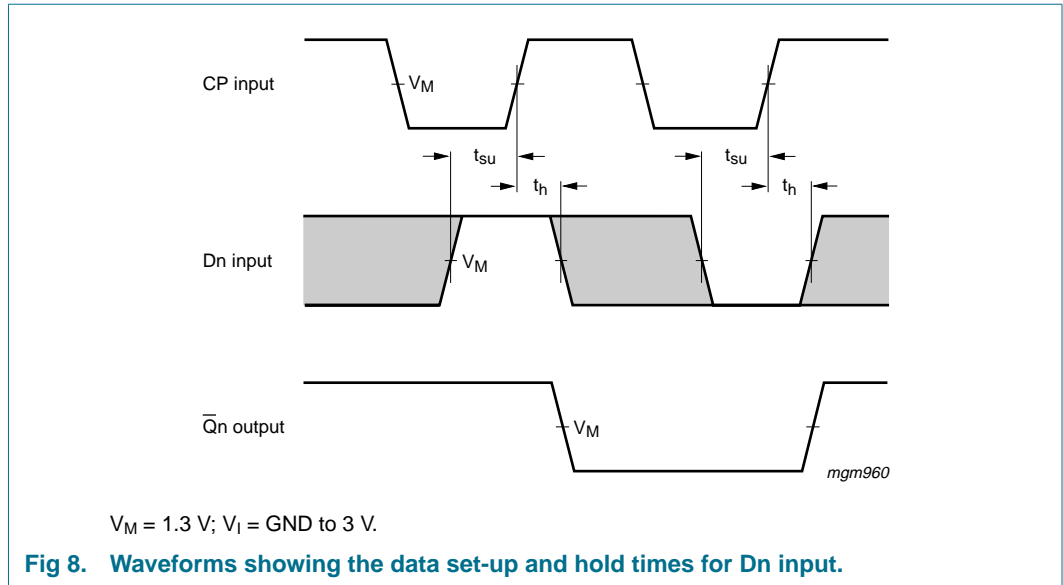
CP input

$V_M$

$t_{su}$

$t_h$

$t_{su}$

$t_h$

Dn input

$V_M$

$\overline{Q}$n output

$V_M$

mgm960

$V_M$ = 1.3 V; $V_I$ = GND to 3 V.

Fig 8. Waveforms showing the data set-up and hold times for Dn input.